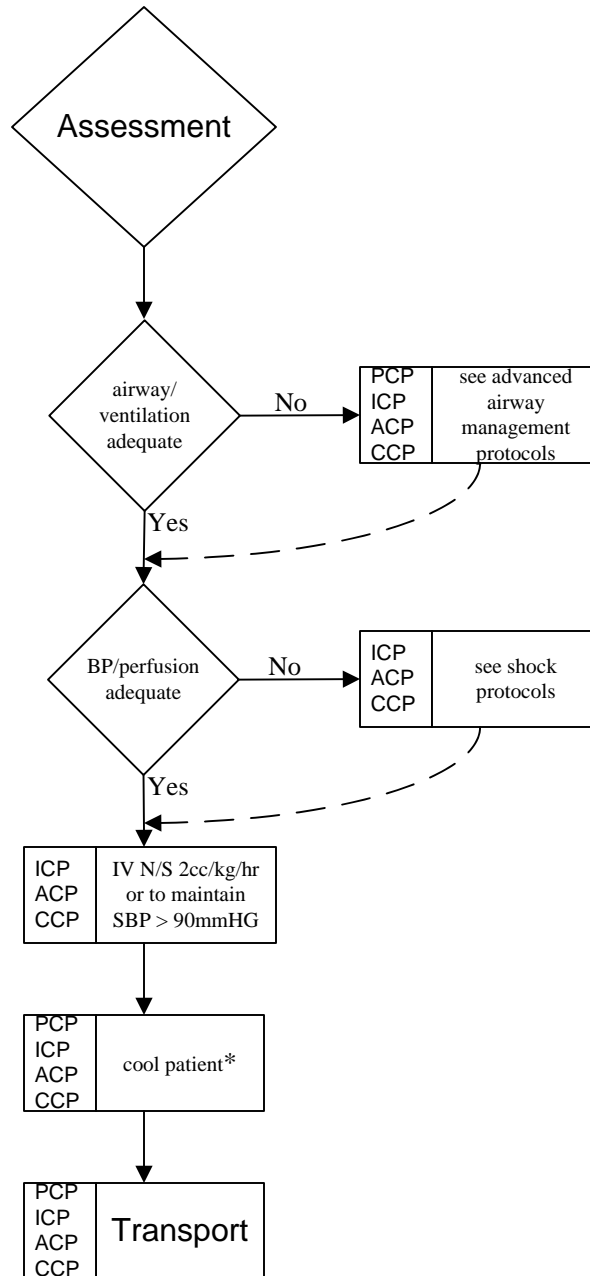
Assessment

airway/ ventilation adequate

No

| PCP ICP ACP CCP | see advanced airway management protocols |
|---|---|

Yes

BP/perfusion adequate

No

| ICP ACP CCP | see shock protocols |
|---|---|

Yes

| ICP ACP CCP | IV N/S 2cc/kg/hr or to maintain SBP > 90mmHG |
|---|---|

| PCP ICP ACP CCP | cool patient* |
|---|---|

| PCP ICP ACP CCP | Transport |
|---|---|